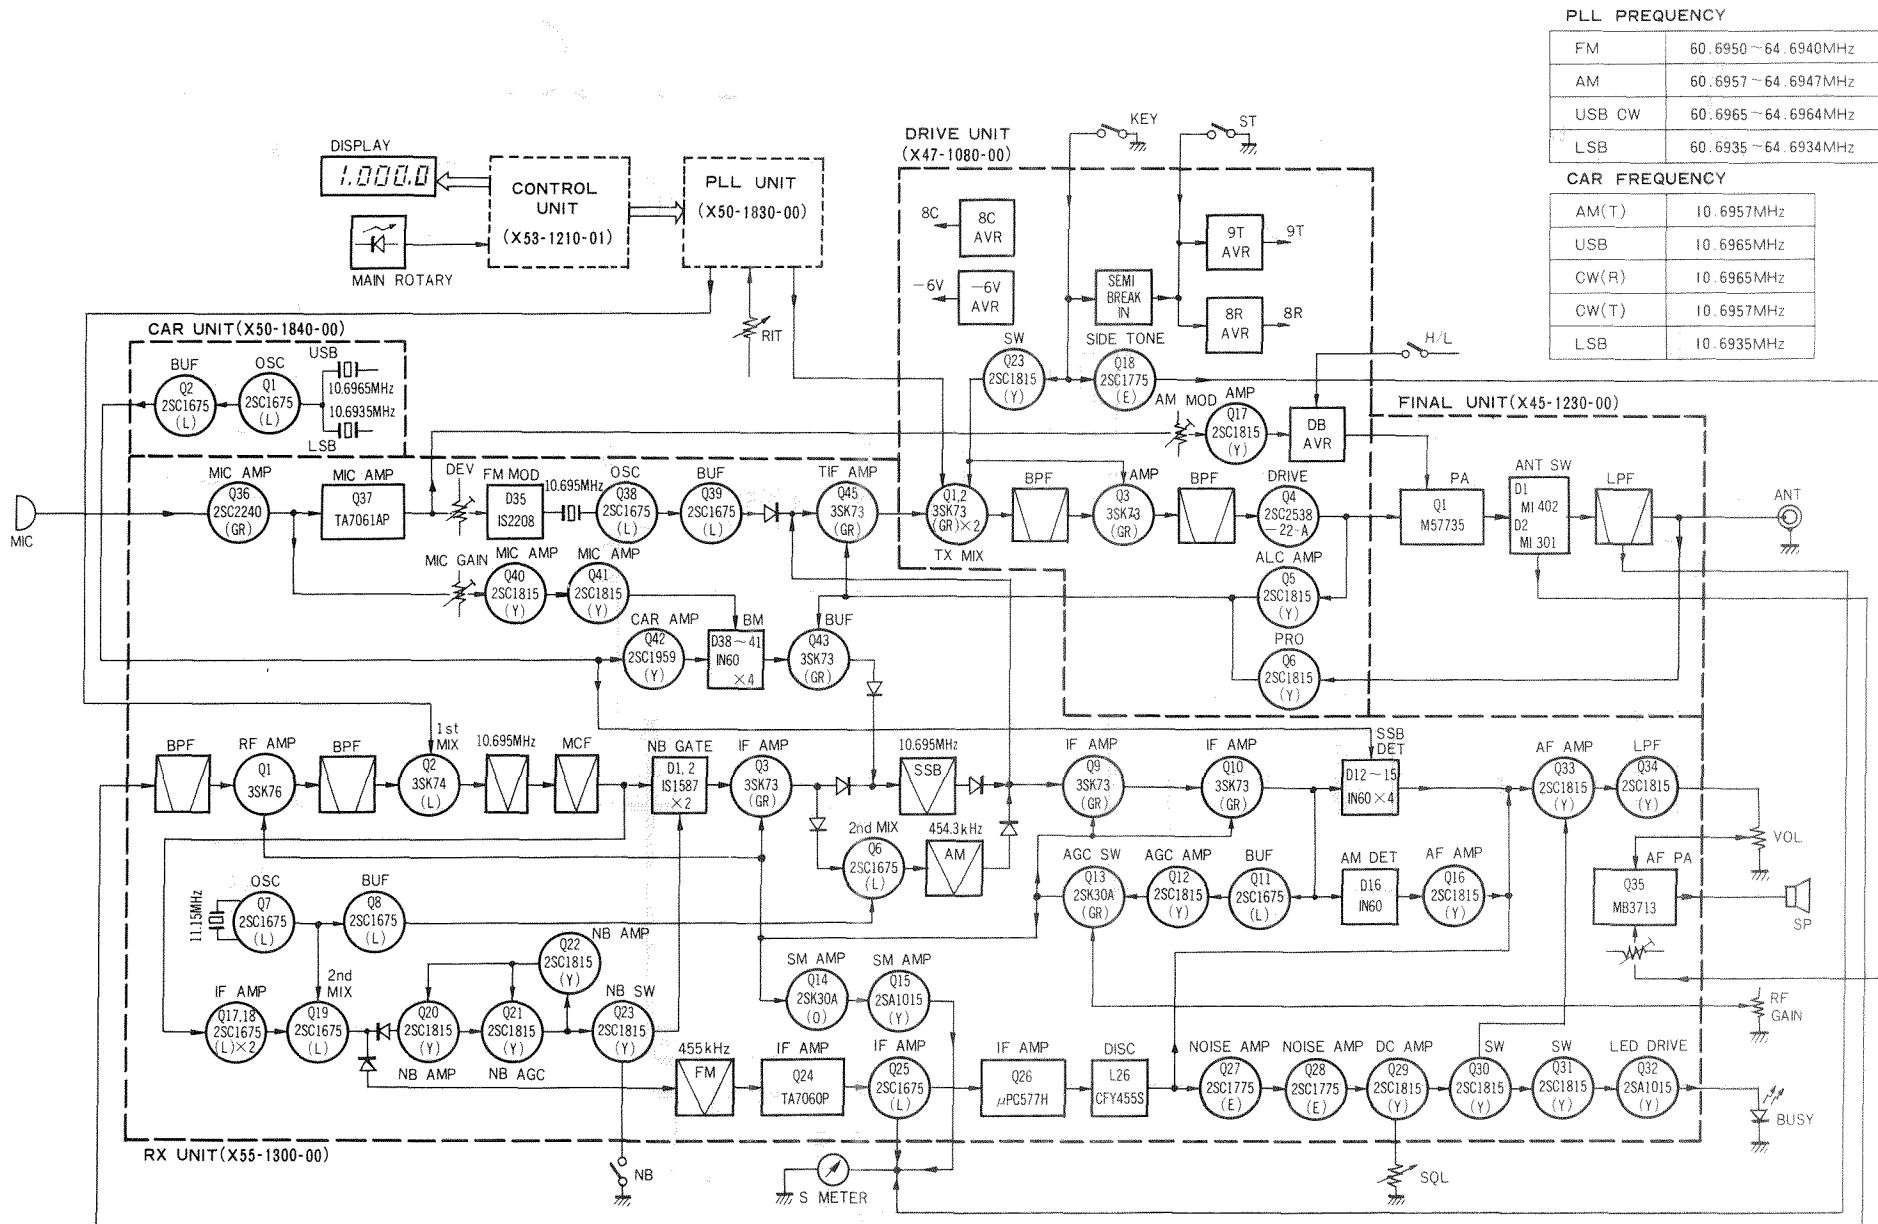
PLL FREQUENCY

| FM | 60.6950~64.6940MHz |
|---|---|
| AM | 60.6957~64.6947MHz |
| USB CW | 60.6965~64.6964MHz |
| LSB | 60.6935~64.6934MHz |

CAR FREQUENCY

| AM(T) | 10.6957MHz |
|---|---|
| USB | 10.6965MHz |
| CW(R) | 10.6965MHz |
| CW(T) | 10.6957MHz |
| LSB | 10.6935MHz |

DISPLAY
1.000.0
MAIN ROTARY
CONTROL UNIT (X53-1210-01)
PLL UNIT (X50-1830-00)
RIT

DRIVE UNIT (X47-1080-00)
KEY
ST
8C
8C AVR
-6V
-6V AVR
SEMI BREAK IN
9T AVR
9T
8R AVR
8R
H/L
SW Q23 2SC1815 (Y)
SIDE TONE Q18 2SC1775 (E)
AM MOD
AMP Q17 2SC1815 (Y)
DB AVR
Q1,2 3SK73 (GR)×2
TX MIX
BPF
AMP Q3 3SK73 (GR)
BPF
DRIVE Q4 2SC2538 -22-A
ALC AMP Q5 2SC1815 (Y)
PRO Q6 2SC1815 (Y)

FINAL UNIT(X45-1230-00)
PA Q1 M57735
ANT SW D1 MI 402 D2 MI 301
LPF
ANT

CAR UNIT(X50-1840-00)
BUF Q2 2SC1675 (L)
OSC Q1 2SC1675 (L)
USB
10.6965MHz
10.6935MHz
LSB

MIC
MIC AMP Q36 2SC2240 (GR)
MIC AMP Q37 TA7061AP
DEV
FM MOD D35 IS2208
10.695MHz
OSC Q38 2SC1675 (L)
BUF Q39 2SC1675 (L)
TIF AMP Q45 3SK73 (GR)
MIC GAIN
MIC AMP Q40 2SC1815 (Y)
MIC AMP Q41 2SC1815 (Y)
CAR AMP Q42 2SC1959 (Y)
BM D38~41 IN60 ×4
BUF Q43 3SK73 (GR)

BPF
RF AMP Q1 3SK76
BPF
1st MIX Q2 3SK74 (L)
10.695MHz
MCF
NB GATE D1, 2 IS1587 ×2
IF AMP Q3 3SK73 (GR)
10.695MHz
SSB
2nd MIX Q6 2SC1675 (L)
454.3kHz
AM
IF AMP Q9 3SK73 (GR)
IF AMP Q10 3SK73 (GR)
SSB DET D12~15 IN60×4
AF AMP Q33 2SC1815 (Y)
LPF Q34 2SC1815 (Y)
VOL
AGC SW Q13 2SK30A (GR)
AGC AMP Q12 2SC1815 (Y)
BUF Q11 2SC1675 (L)
AM DET D16 IN60
AF AMP Q16 2SC1815 (Y)
AF PA Q35 MB3713
SP
RF GAIN
11.15MHz
OSC Q7 2SC1675 (L)
BUF Q8 2SC1675 (L)
NB AMP Q22 2SC1815 (Y)
2nd MIX
IF AMP Q17,18 2SC1675 (L)×2
Q19 2SC1675 (L)
Q20 2SC1815 (Y)
Q21 2SC1815 (Y)
NB SW Q23 2SC1815 (Y)
NB AMP
NB AGC
SM AMP Q14 2SK30A (O)
SM AMP Q15 2SA1015 (Y)
455kHz
FM
IF AMP Q24 TA7060P
IF AMP Q25 2SC1675 (L)
IF AMP Q26 μPC577H
DISC L26 CFY455S
NOISE AMP Q27 2SC1775 (E)
NOISE AMP Q28 2SC1775 (E)
DC AMP Q29 2SC1815 (Y)
SW Q30 2SC1815 (Y)
SW Q31 2SC1815 (Y)
LED DRIVE Q32 2SA1015 (Y)
BUSY
SQL
RX UNIT(X55-1300-00)
NB
S METER